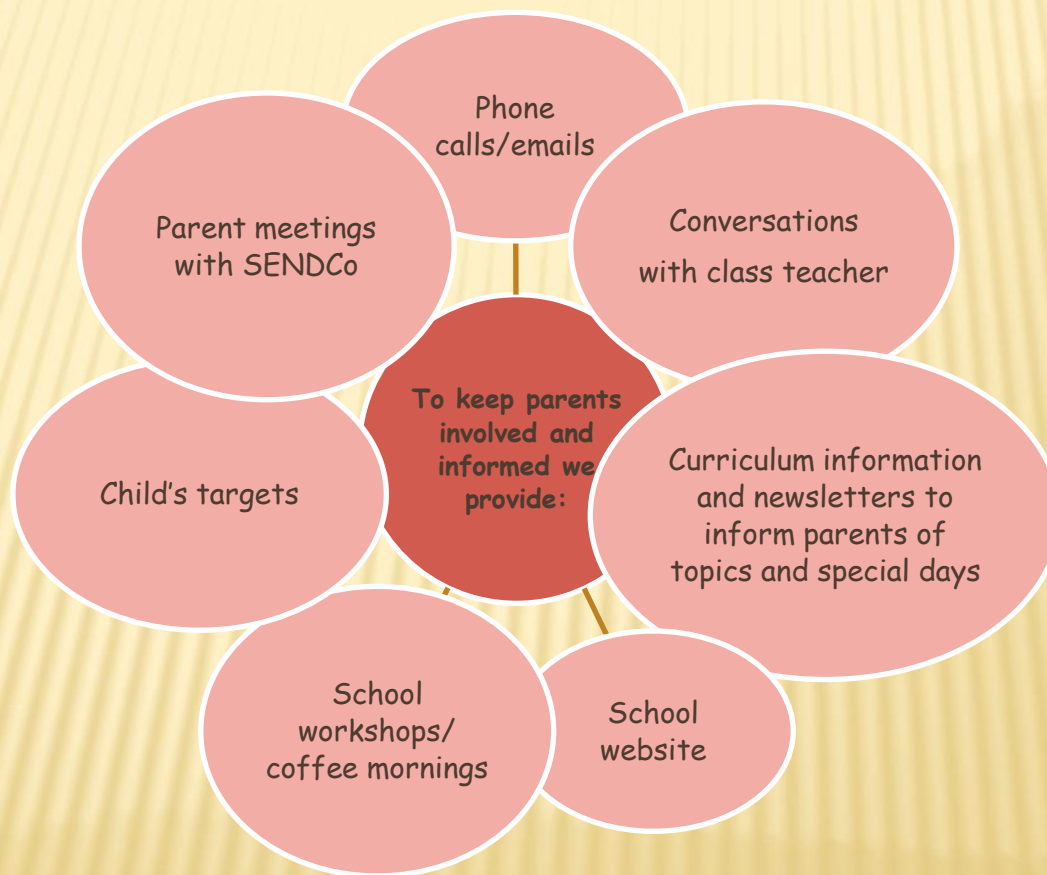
To keep parents involved and informed we provide:

Phone calls/emails

Conversations with class teacher

Curriculum information and newsletters to inform parents of topics and special days

School website

School workshops/ coffee mornings

Child's targets

Parent meetings with SENDCo